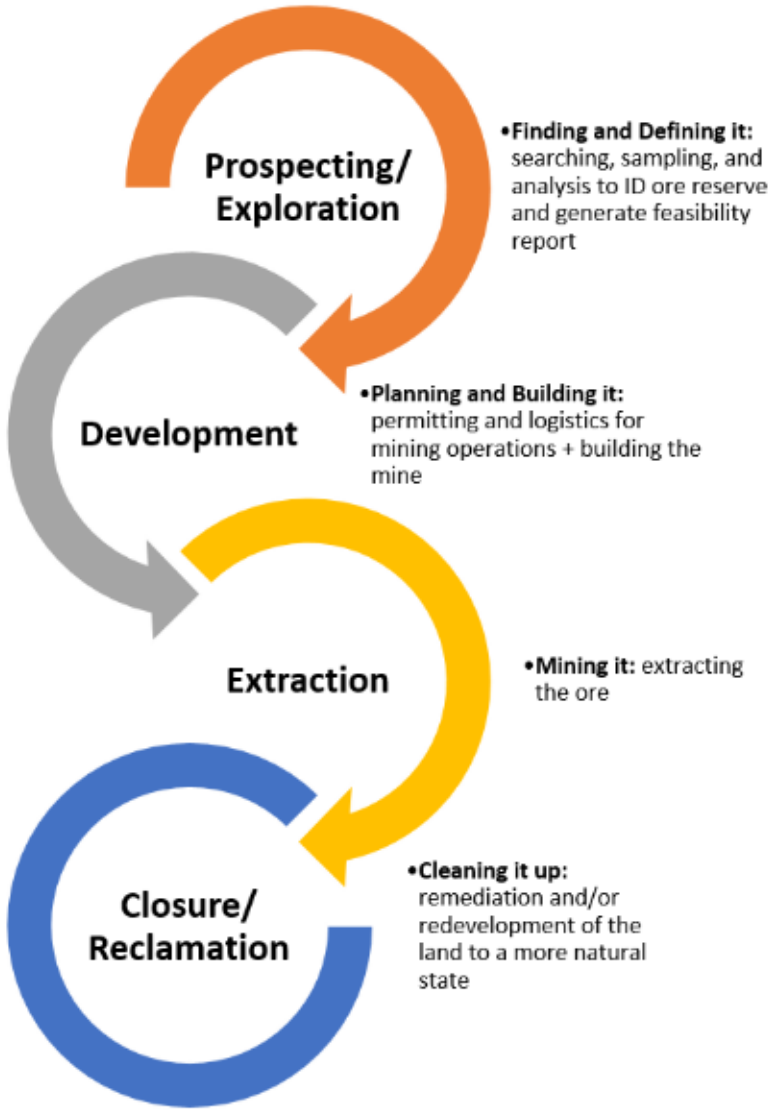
Prospecting/ Exploration

•Finding and Defining it: searching, sampling, and analysis to ID ore reserve and generate feasibility report

Development

•Planning and Building it: permitting and logistics for mining operations + building the mine

Extraction

•Mining it: extracting the ore

Closure/ Reclamation

•Cleaning it up: remediation and/or redevelopment of the land to a more natural state